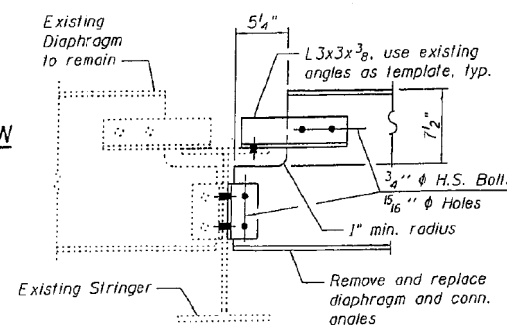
Existing Diaphragm to remain

$5\frac{1}{4}$"

L $3x3x\frac{3}{8}$, use existing angles as template, typ.

W

$7\frac{1}{2}$"

$\frac{3}{4}$" $\phi$ H.S. Bolt

$\frac{15}{16}$" $\phi$ Holes

1" min. radius

Existing Stringer

Remove and replace diaphragm and conn. angles